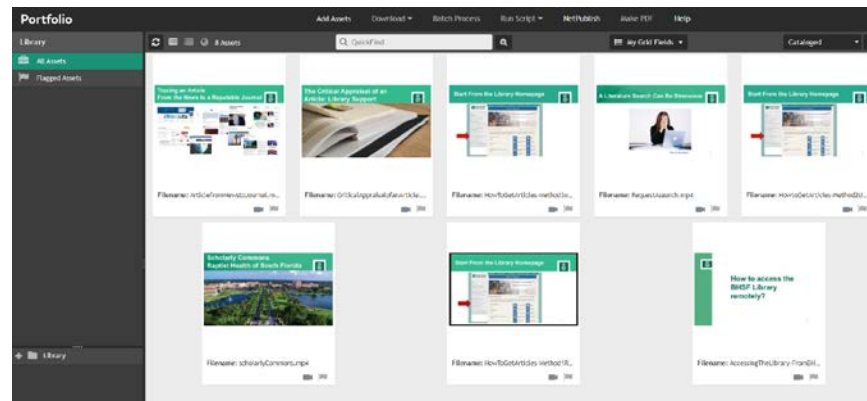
Portfolio

Add Assets Download ▾ Batch Process Run Script ▾ NetPublish Make PDF Help

Library

All Assets

Flagged Assets

8 Assets

QuickFind

My Grid Fields ▾

Cataloged

Tracing an Article From the News to a Reputable Journal

Filename: ArticleFromNewsToJournal.m...

The Critical Appraisal of an Article: Library Support

Filename: CriticalAppraisalofanArticle...

Start From the Library Homepage

Filename: HowToGetArticles-methodSt...

A Literature Search Can Be Obsessive

Filename: RequestLitsearch.mp4

Start From the Library Homepage

Filename: HowtoGetArticles-methodDU...

Scholarly Commons Baptist Health of South Florida

Filename: scholarlyCommons.mp4

Start From the Library Homepage

Filename: HowToGetArticles-Method1R...

How to access the BHSF Library remotely?

Filename: AccessingTheLibrary-FromOf...

Library